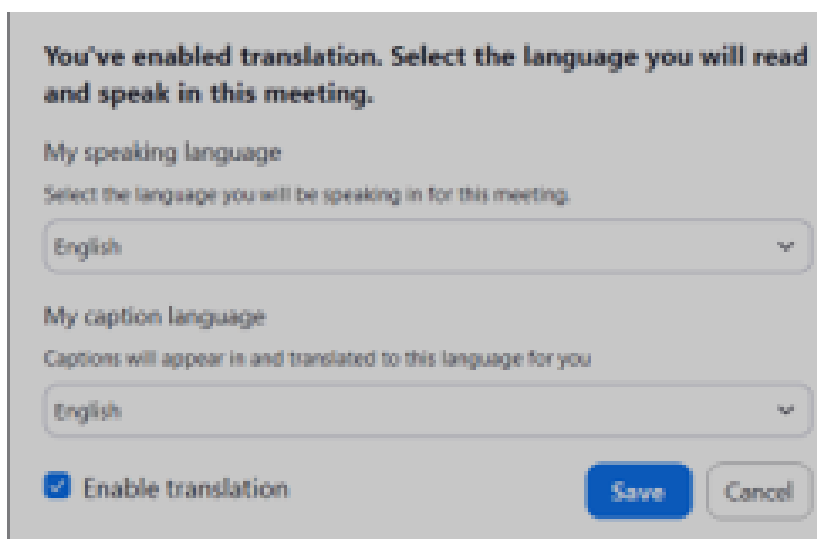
You've enabled translation. Select the language you will read and speak in this meeting.

My speaking language

Select the language you will be speaking in for this meeting.

English

My caption language

Captions will appear in and translated to this language for you

English

Enable translation

Save

Cancel